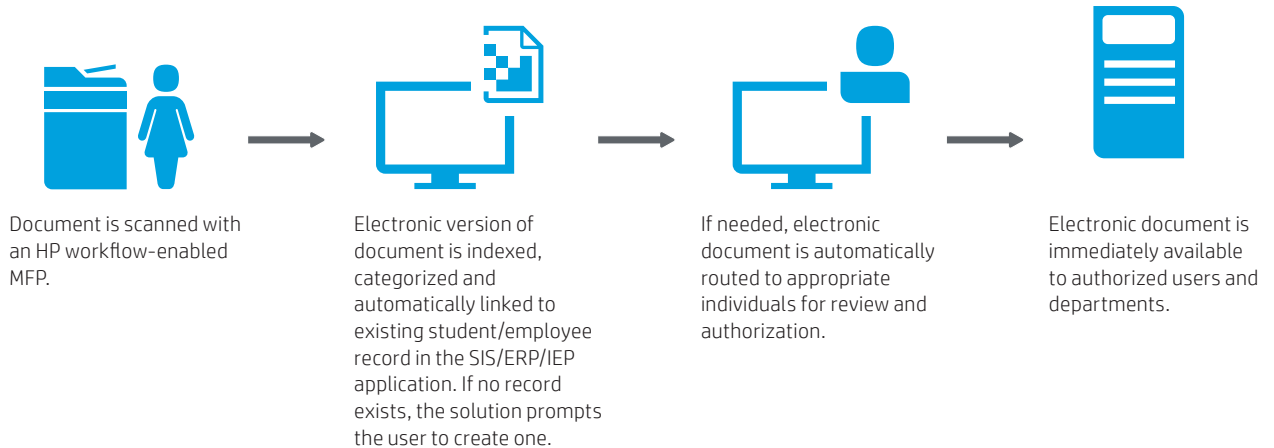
Document is scanned with an HP workflow-enabled MFP.

Electronic version of document is indexed, categorized and automatically linked to existing student/employee record in the SIS/ERP/IEP application. If no record exists, the solution prompts the user to create one.

If needed, electronic document is automatically routed to appropriate individuals for review and authorization.

Electronic document is immediately available to authorized users and departments.